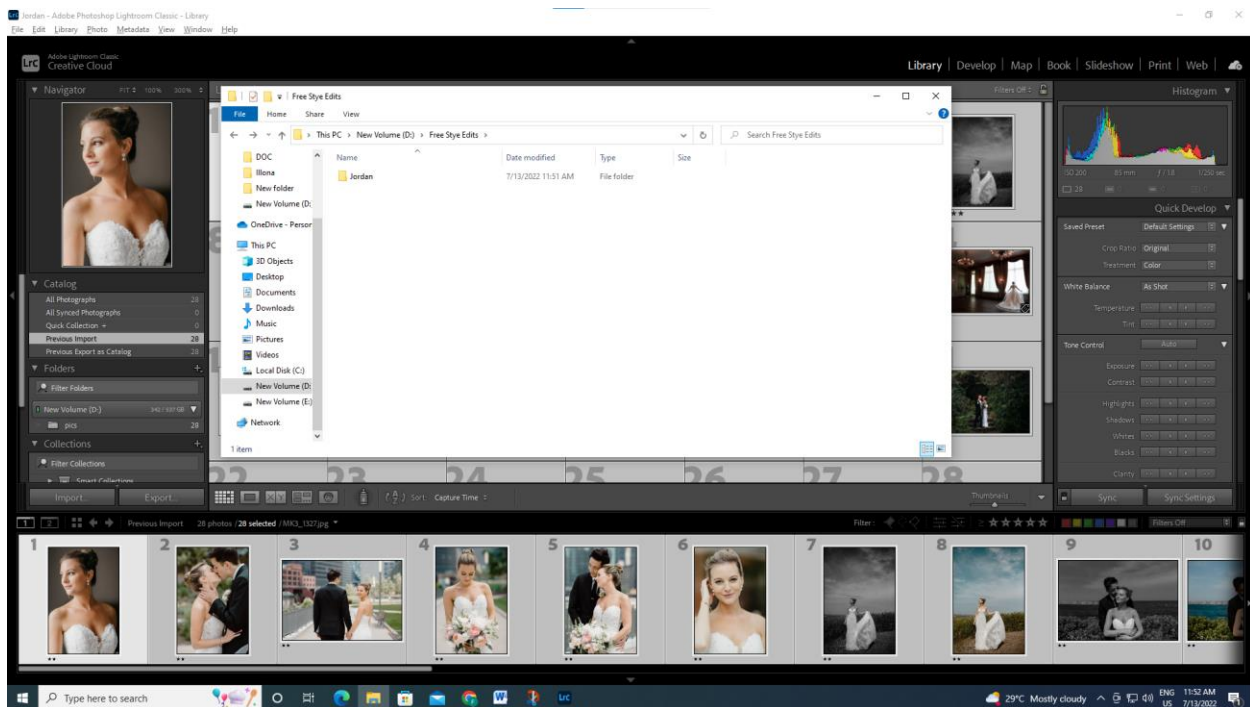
Jordan - Adobe Photoshop Lightroom Classic - Library
File Edit Library Photo Metadata View Window Help

Lrc Adobe Lightroom Classic Creative Cloud

Library | Develop | Map | Book | Slideshow | Print | Web |

Navigator FIT 100% 300%

Catalog
All Photographs 28
All Synced Photographs 0
Quick Collection + 0
Previous Import 28
Previous Export as Catalog 28

Folders
Filter Folders
New Volume (D:) 
pics 28

Collections
Filter Collections
Smart Collections

Import... Export...

Free Stye Edits
File Home Share View
This PC > New Volume (D:) > Free Stye Edits >
Search Free Stye Edits

DOC
Illona
New folder
New Volume (D:
OneDrive - Person
This PC
3D Objects
Desktop
Documents
Downloads
Music
Pictures
Videos
Local Disk (C:)
New Volume (D:
New Volume (E:)
Network

| Name | Date modified | Type | Size |
|---|---|---|---|
| Jordan | 7/13/2022 11:51 AM | File folder | |

1 item

Sort: Capture Time

Filters Off

Histogram
ISO 200 85 mm f/1.8 1/250 sec

Quick Develop
Saved Preset Default Settings
Crop Ratio Original
Treatment Color
White Balance As Shot
Temperature
Tint
Tone Control Auto
Exposure
Contrast
Highlights
Shadows
Whites
Blacks
Clarity

Thumbnails
Sync Sync Settings

Previous Import 28 photos /28 selected /MK3_1327.jpg
Filter: Filters Off

1 2 3 4 5 6 7 8 9 10
22 23 24 25 26 27 28

Type here to search
29°C Mostly cloudy ENG US 11:52 AM 7/13/2022